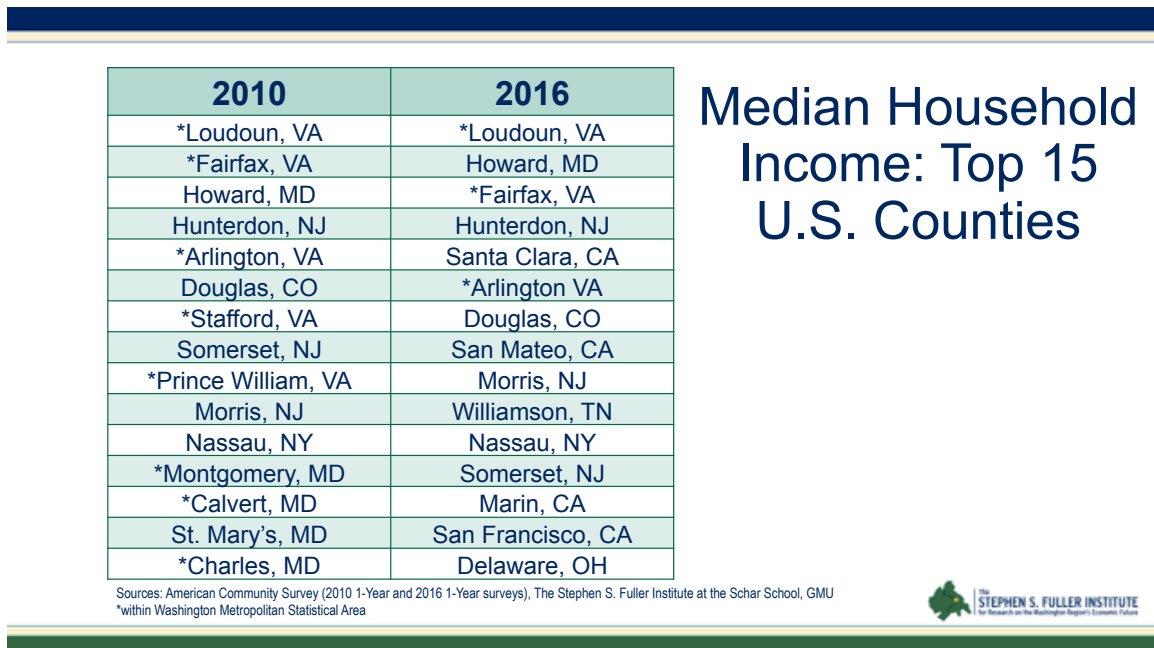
| 2010 | 2016 |
|---|---|
| *Loudoun, VA | *Loudoun, VA |
| *Fairfax, VA | Howard, MD |
| Howard, MD | *Fairfax, VA |
| Hunterdon, NJ | Hunterdon, NJ |
| *Arlington, VA | Santa Clara, CA |
| Douglas, CO | *Arlington VA |
| *Stafford, VA | Douglas, CO |
| Somerset, NJ | San Mateo, CA |
| *Prince William, VA | Morris, NJ |
| Morris, NJ | Williamson, TN |
| Nassau, NY | Nassau, NY |
| *Montgomery, MD | Somerset, NJ |
| *Calvert, MD | Marin, CA |
| St. Mary's, MD | San Francisco, CA |
| *Charles, MD | Delaware, OH |

Median Household Income: Top 15 U.S. Counties

Sources: American Community Survey (2010 1-Year and 2016 1-Year surveys), The Stephen S. Fuller Institute at the Schar School, GMU
*within Washington Metropolitan Statistical Area

The STEPHEN S. FULLER INSTITUTE for Research on the Washington Region's Economic Future